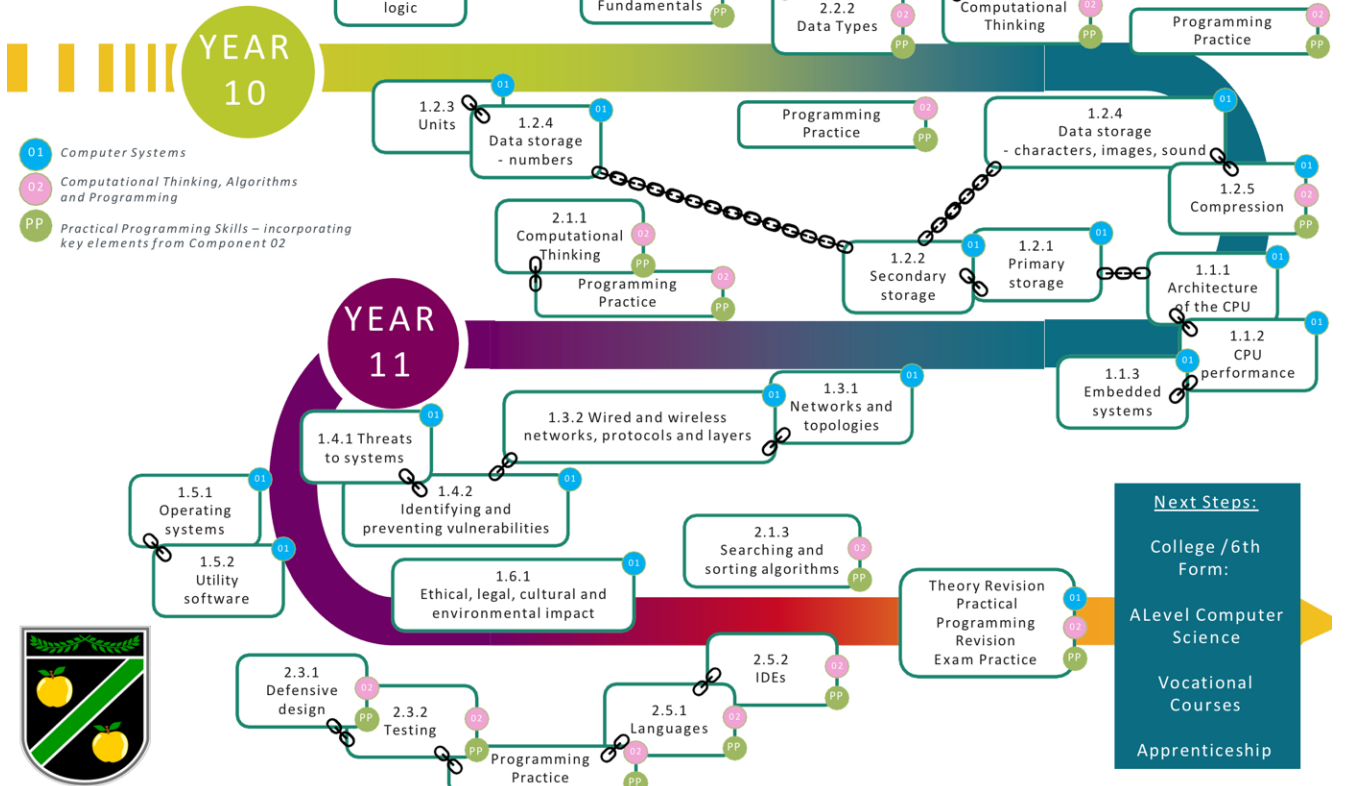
logic

Fundamentals PP

2.2.2 Data Types 02 PP

Computational Thinking 02 PP

Programming Practice 02 PP

YEAR 10

01 Computer Systems

02 Computational Thinking, Algorithms and Programming

PP Practical Programming Skills – incorporating key elements from Component 02

1.2.3 Units 01

1.2.4 Data storage - numbers 01

Programming Practice 02 PP

1.2.4 Data storage - characters, images, sound 01

1.2.5 Compression 01 02 PP

2.1.1 Computational Thinking 02 PP

Programming Practice 02 PP

1.2.2 Secondary storage 01

1.2.1 Primary storage 01

1.1.1 Architecture of the CPU 01

1.1.2 CPU performance 01

1.1.3 Embedded systems 01

YEAR 11

1.3.1 Networks and topologies 01

1.3.2 Wired and wireless networks, protocols and layers 01

1.4.1 Threats to systems 01

1.4.2 Identifying and preventing vulnerabilities 01

1.5.1 Operating systems 01

1.5.2 Utility software 01

2.1.3 Searching and sorting algorithms 02 PP

1.6.1 Ethical, legal, cultural and environmental impact 01

Theory Revision Practical Programming Revision Exam Practice 01 02 PP

Next Steps:

College /6th Form:

ALevel Computer Science

Vocational Courses

Apprenticeship

2.3.1 Defensive design 02 PP

2.3.2 Testing 02 PP

2.5.2 IDEs 02 PP

2.5.1 Languages 02 PP

Programming Practice 02 PP